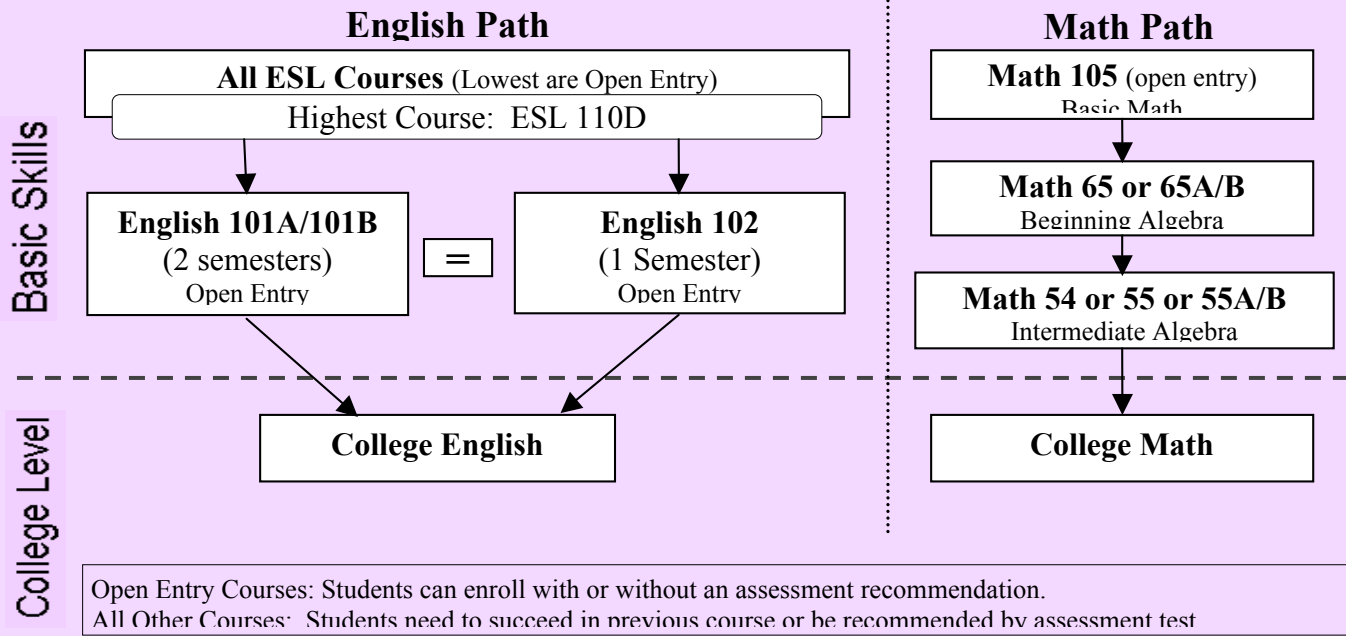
English Path

Math Path

Basic Skills

All ESL Courses (Lowest are Open Entry)

Highest Course: ESL 110D

English 101A/101B
(2 semesters)
Open Entry

=

English 102
(1 Semester)
Open Entry

Math 105 (open entry)
Basic Math

Math 65 or 65A/B
Beginning Algebra

Math 54 or 55 or 55A/B
Intermediate Algebra

College Level

College English

College Math

Open Entry Courses: Students can enroll with or without an assessment recommendation.
All Other Courses: Students need to succeed in previous course or be recommended by assessment test